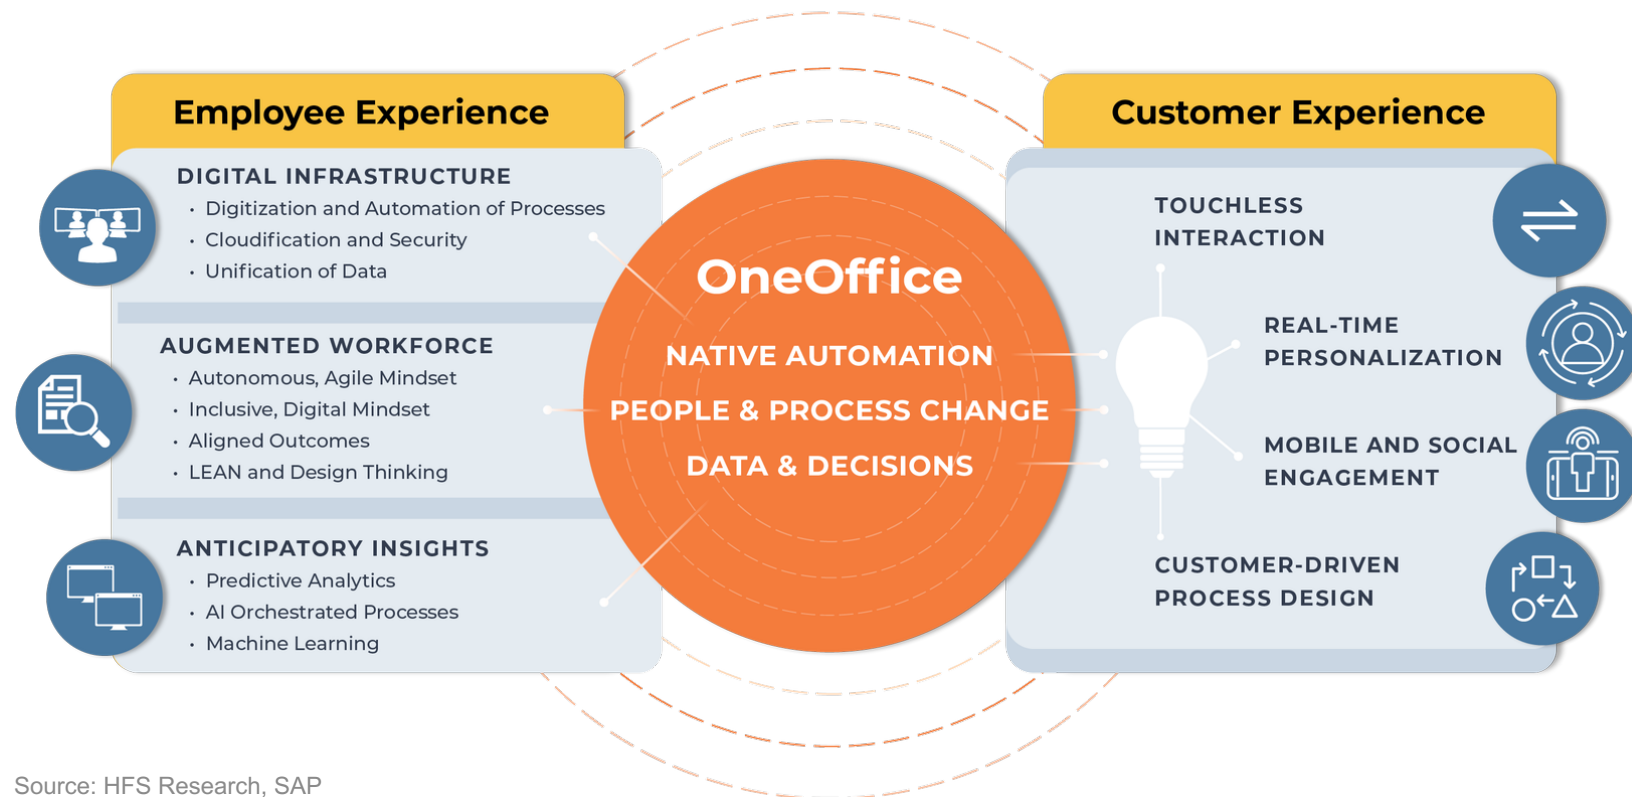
Employee Experience

DIGITAL INFRASTRUCTURE
• Digitization and Automation of Processes
• Cloudification and Security
• Unification of Data

AUGMENTED WORKFORCE
• Autonomous, Agile Mindset
• Inclusive, Digital Mindset
• Aligned Outcomes
• LEAN and Design Thinking

ANTICIPATORY INSIGHTS
• Predictive Analytics
• AI Orchestrated Processes
• Machine Learning

OneOffice
NATIVE AUTOMATION
PEOPLE & PROCESS CHANGE
DATA & DECISIONS

Customer Experience

TOUCHLESS INTERACTION

REAL-TIME PERSONALIZATION

MOBILE AND SOCIAL ENGAGEMENT

CUSTOMER-DRIVEN PROCESS DESIGN

Source: HFS Research, SAP